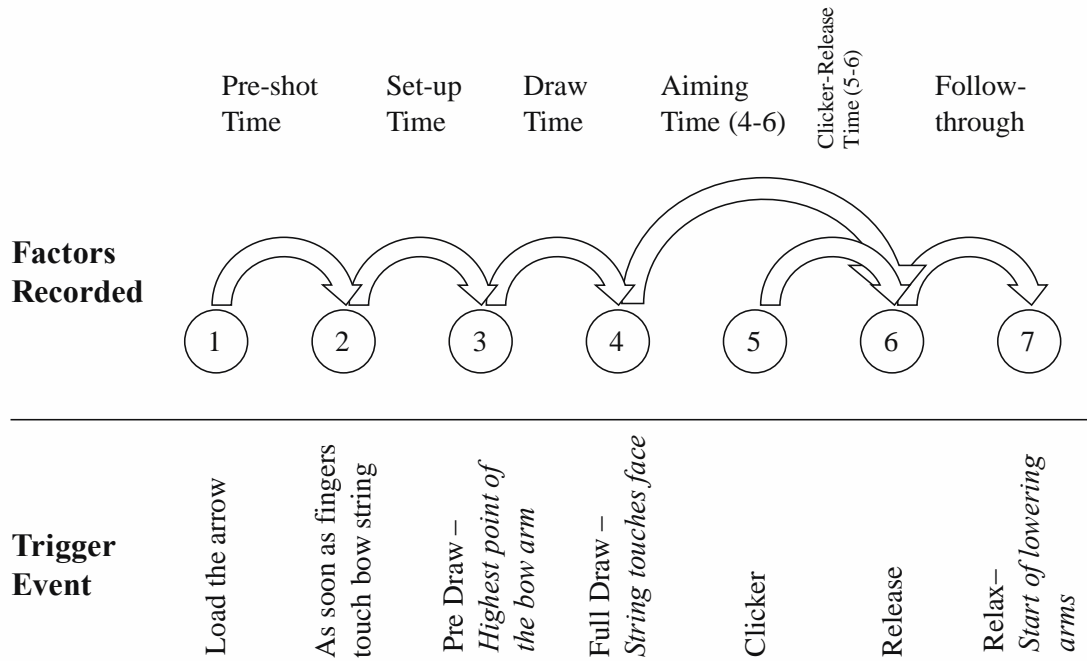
Pre-shot Time

Set-up Time

Draw Time

Aiming Time (4-6)

Clicker-Release Time (5-6)

Follow-through

Factors Recorded

1

2

3

4

5

6

7

Trigger Event

Load the arrow

As soon as fingers touch bow string

Pre Draw – *Highest point of the bow arm*

Full Draw – *String touches face*

Clicker

Release

Relax– *Start of lowering arms*